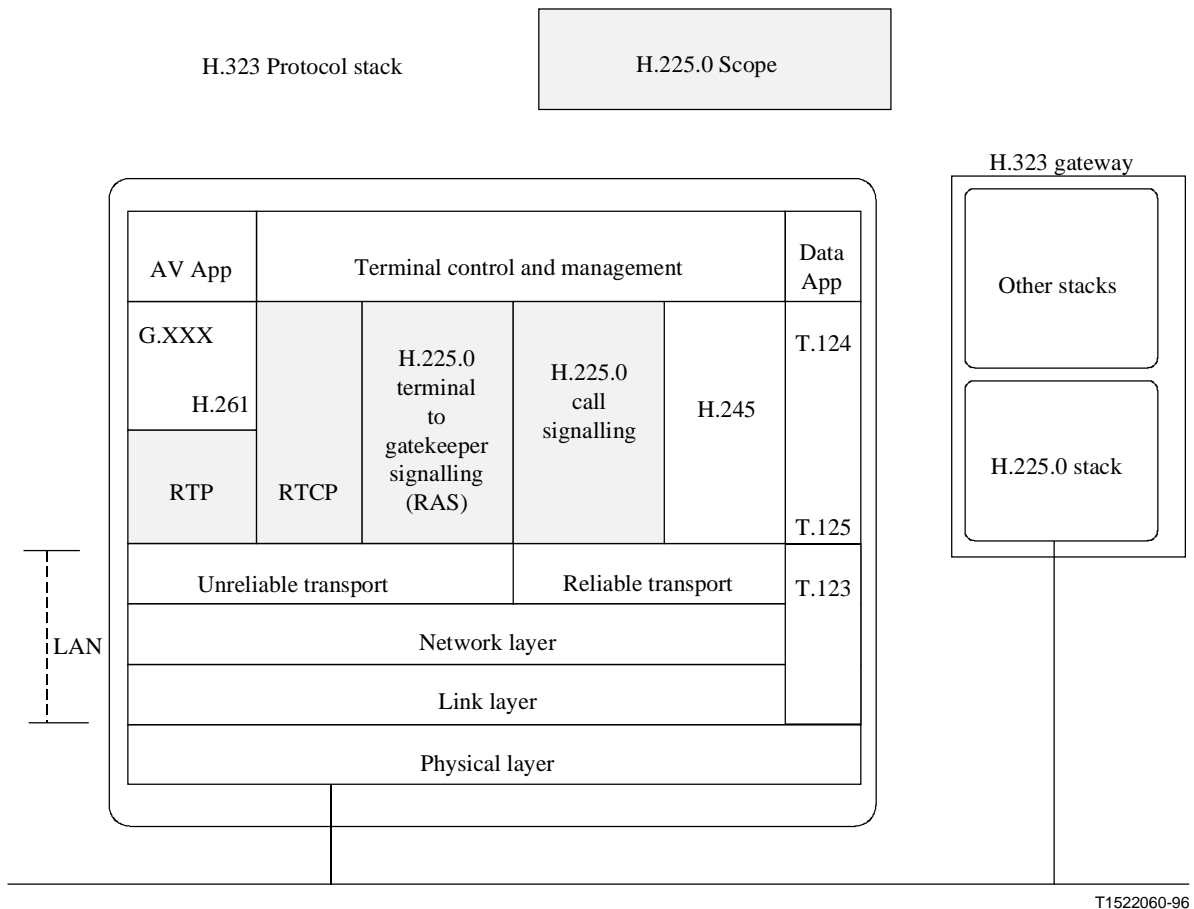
H.323 Protocol stack

H.225.0 Scope

H.323 gateway

AV App

Terminal control and management

Data App

G.XXX

H.261

RTP

RTCP

H.225.0 terminal to gatekeeper signalling (RAS)

H.225.0 call signalling

H.245

T.124

T.125

Unreliable transport

Reliable transport

T.123

Network layer

Link layer

Physical layer

LAN

Other stacks

H.225.0 stack

T1522060-96